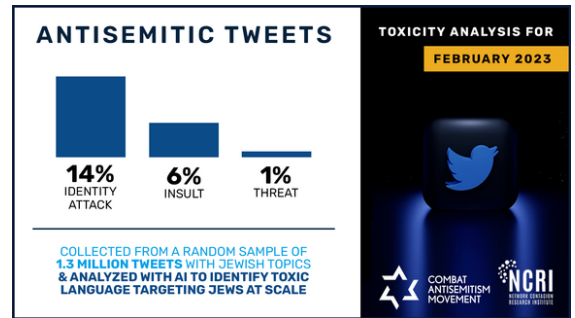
ANTISEMITIC TWEETS

14%
IDENTITY ATTACK

6%
INSULT

1%
THREAT

COLLECTED FROM A RANDOM SAMPLE OF 1.3 MILLION TWEETS WITH JEWISH TOPICS & ANALYZED WITH AI TO IDENTIFY TOXIC LANGUAGE TARGETING JEWS AT SCALE

TOXICITY ANALYSIS FOR
FEBRUARY 2023

COMBAT ANTISEMITISM MOVEMENT

NCRI
NETWORK CONTAGION RESEARCH INSTITUTE